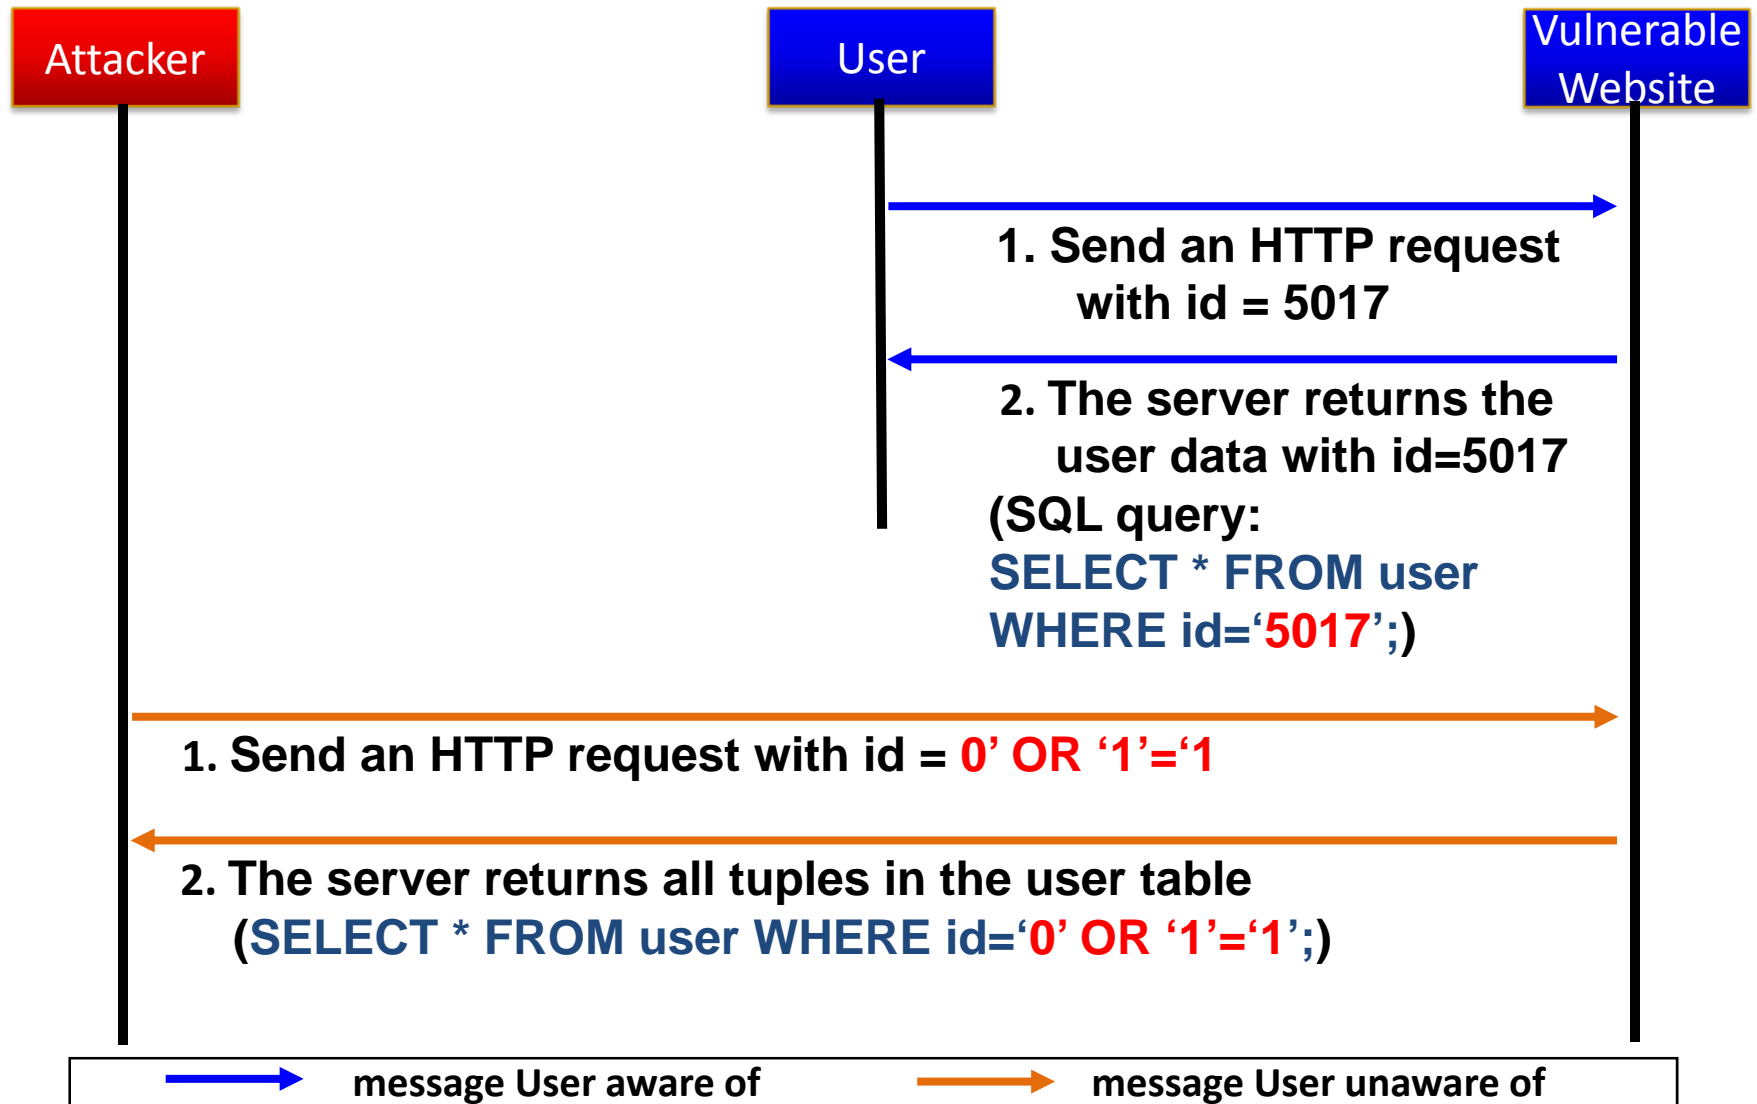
Attacker

User

Vulnerable Website

1. Send an HTTP request with id = 5017

2. The server returns the user data with id=5017 (SQL query: SELECT * FROM user WHERE id=‘5017’;)

1. Send an HTTP request with id = 0’ OR ‘1’=‘1

2. The server returns all tuples in the user table (SELECT * FROM user WHERE id=‘0’ OR ‘1’=‘1’;)

message User aware of

message User unaware of